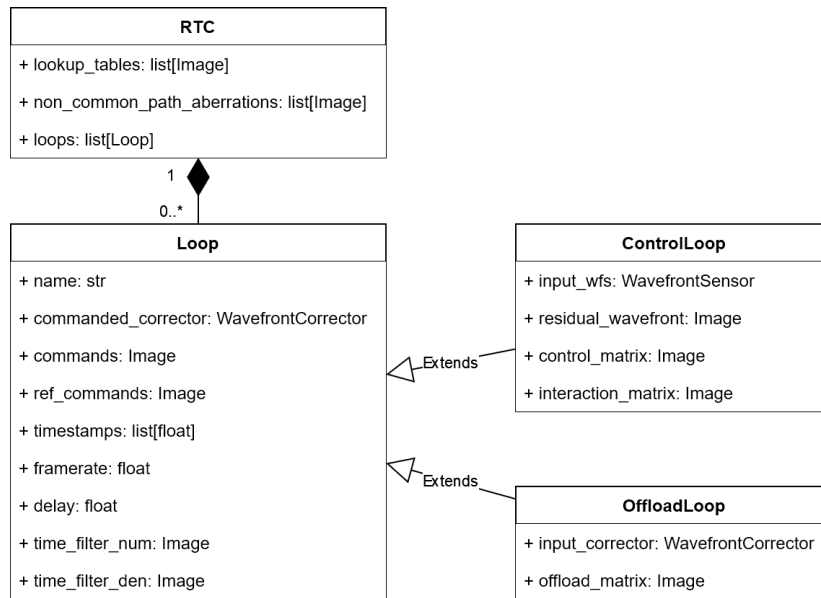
RTC

+ lookup_tables: list[Image]

+ non_common_path_aberrations: list[Image]

+ loops: list[Loop]

1

0..*

Loop

+ name: str

+ commanded_corrector: WavefrontCorrector

+ commands: Image

+ ref_commands: Image

+ timestamps: list[float]

+ framerate: float

+ delay: float

+ time_filter_num: Image

+ time_filter_den: Image

Extends

Extends

ControlLoop

+ input_wfs: WavefrontSensor

+ residual_wavefront: Image

+ control_matrix: Image

+ interaction_matrix: Image

OffloadLoop

+ input_corrector: WavefrontCorrector

+ offload_matrix: Image